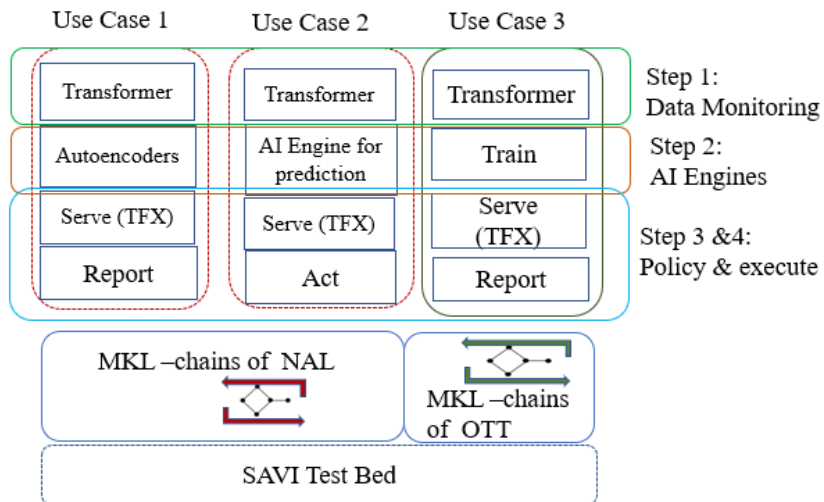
Use Case 1
Use Case 2
Use Case 3

Transformer
Transformer
Transformer
Step 1: Data Monitoring

Autoencoders
AI Engine for prediction
Train
Step 2: AI Engines

Serve (TFX)
Serve (TFX)
Serve (TFX)
Step 3 &4: Policy & execute

Report
Act
Report

MKL –chains of NAL
MKL –chains of OTT

SAVI Test Bed